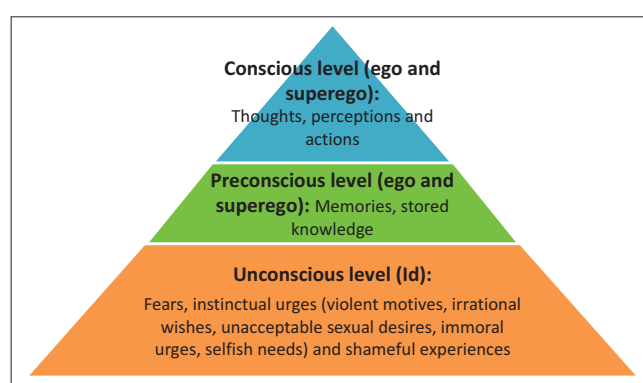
Conscious level (ego and superego):
Thoughts, perceptions and actions

Preconscious level (ego and superego): Memories, stored knowledge

Unconscious level (Id):
Fears, instinctual urges (violent motives, irrational wishes, unacceptable sexual desires, immoral urges, selfish needs) and shameful experiences